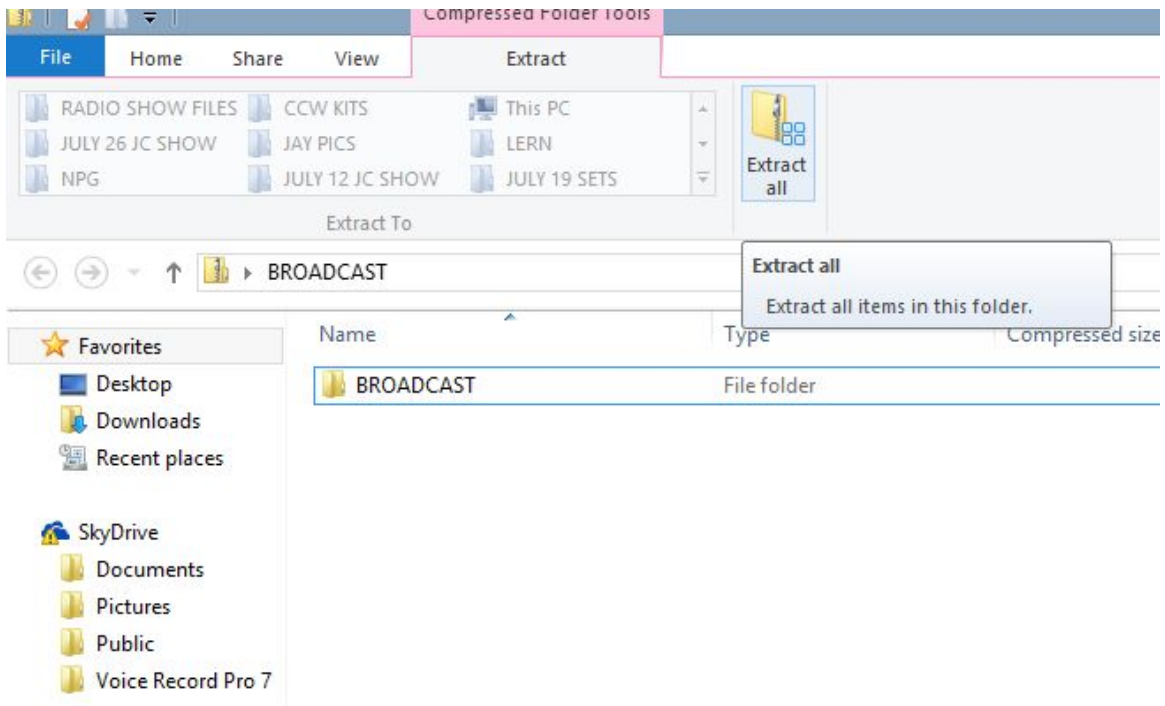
Compressed Folder Tools

File
Home
Share
View
Extract

RADIO SHOW FILES
CCW KITS
This PC
JULY 26 JC SHOW
JAY PICS
LERN
NPG
JULY 12 JC SHOW
JULY 19 SETS

Extract To

Extract all

BROADCAST

Extract all
Extract all items in this folder.

Favorites
Desktop
Downloads
Recent places

SkyDrive
Documents
Pictures
Public
Voice Record Pro 7

| Name | Type | Compressed size |
|---|---|---|
| BROADCAST | File folder | |